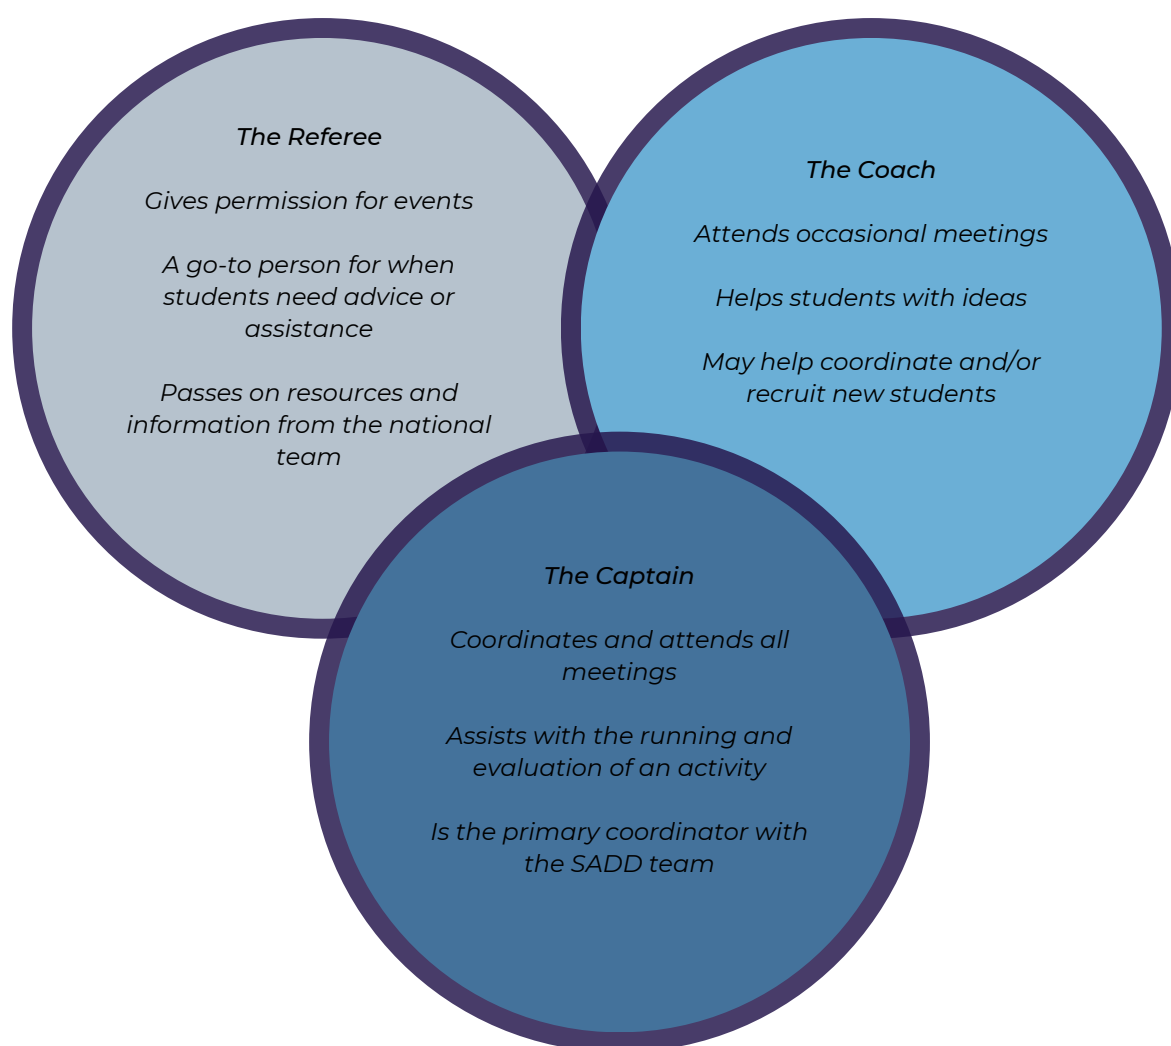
The Referee

Gives permission for events

A go-to person for when students need advice or assistance

Passes on resources and information from the national team

The Coach

Attends occasional meetings

Helps students with ideas

May help coordinate and/or recruit new students

The Captain

Coordinates and attends all meetings

Assists with the running and evaluation of an activity

Is the primary coordinator with the SADD team